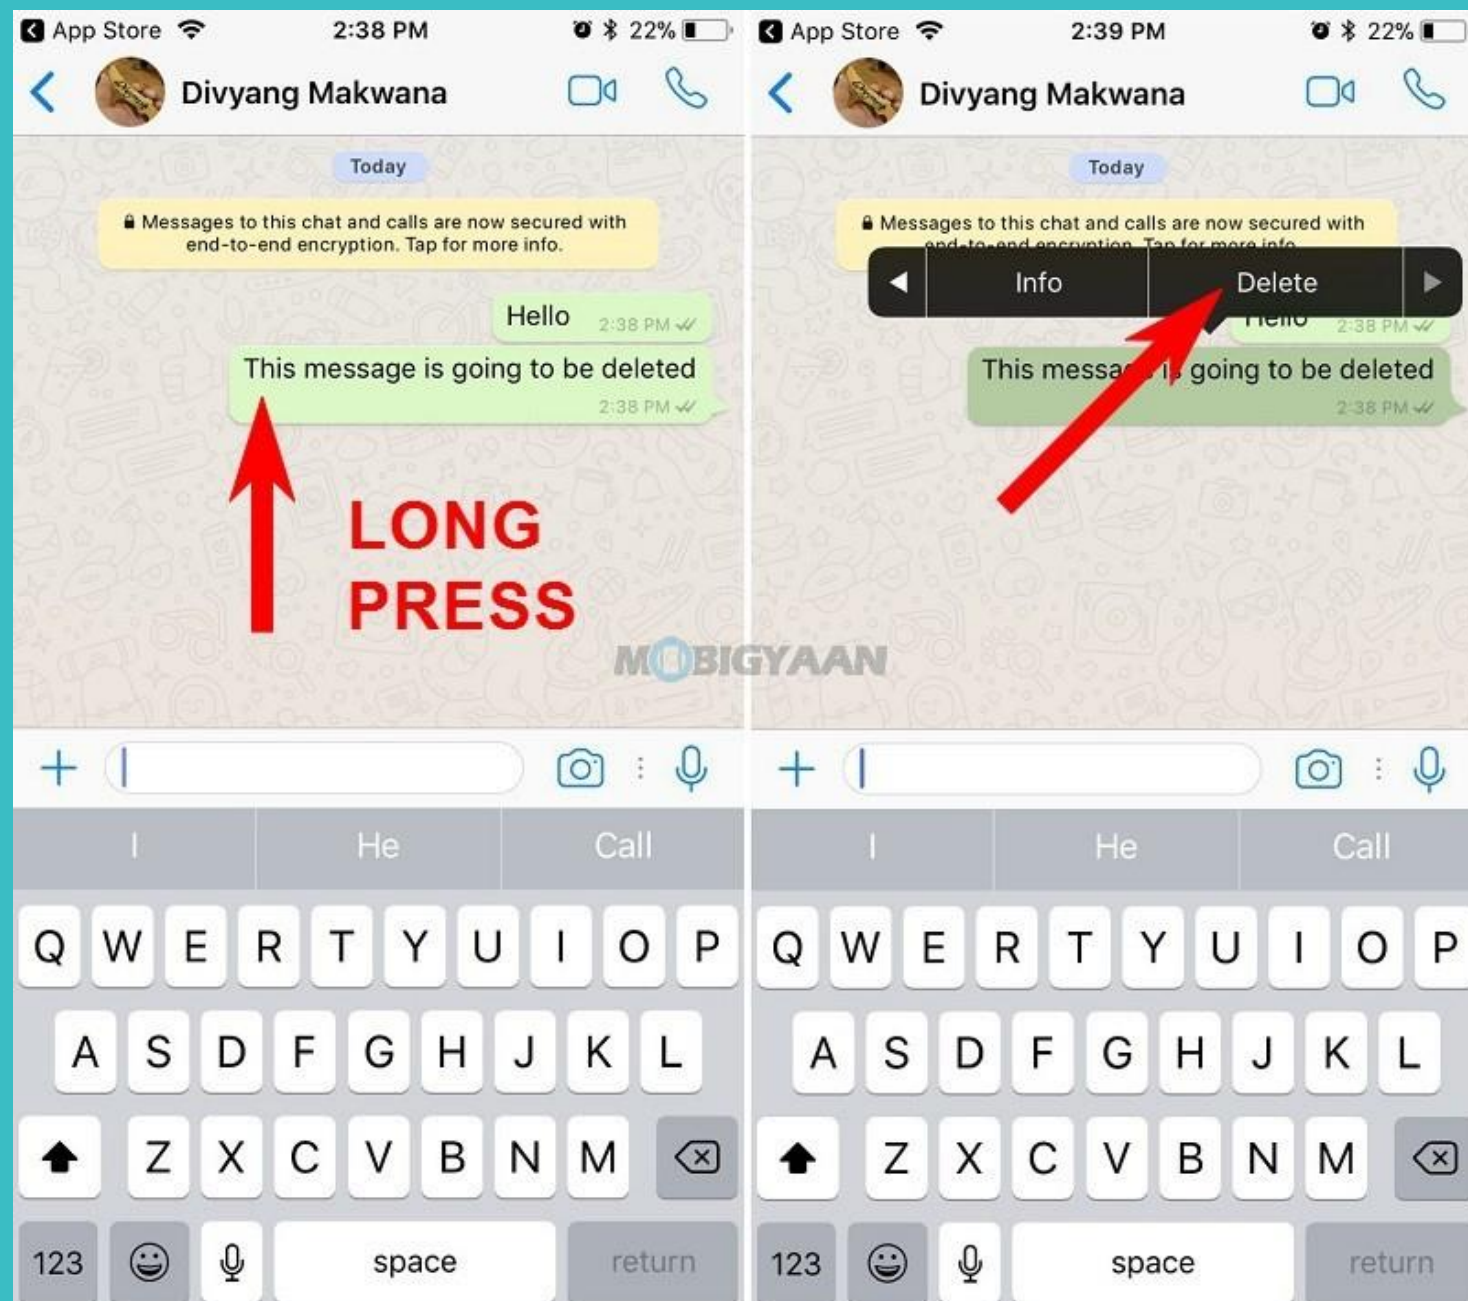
App Store 2:38 PM 22%

Divyang Makwana

Today

Messages to this chat and calls are now secured with end-to-end encryption. Tap for more info.

Hello 2:38 PM

This message is going to be deleted 2:38 PM

LONG PRESS

I | He | Call

Q W E R T Y U I O P
A S D F G H J K L
Z X C V B N M
123 space return

MOBIGYAAN

App Store 2:39 PM 22%

Divyang Makwana

Today

Messages to this chat and calls are now secured with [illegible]

Info | Delete

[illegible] 2:38 PM

This messa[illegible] going to be deleted 2:38 PM

I | He | Call

Q W E R T Y U I O P
A S D F G H J K L
Z X C V B N M
123 space return